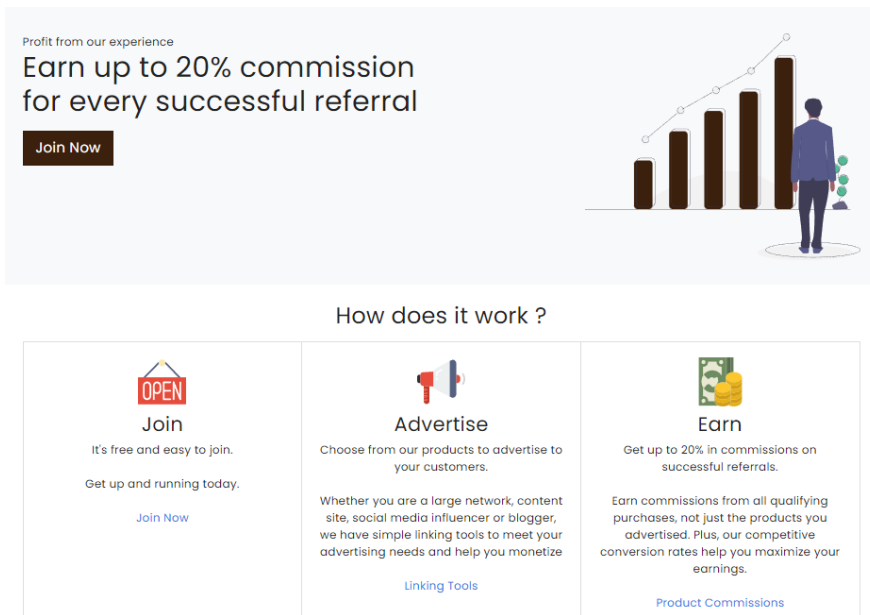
Profit from our experience

Earn up to 20% commission for every successful referral

Join Now

How does it work ?

OPEN

Join

It's free and easy to join.

Get up and running today.

Join Now

Advertise

Choose from our products to advertise to your customers.

Whether you are a large network, content site, social media influencer or blogger, we have simple linking tools to meet your advertising needs and help you monetize

Linking Tools

Earn

Get up to 20% in commissions on successful referrals.

Earn commissions from all qualifying purchases, not just the products you advertised. Plus, our competitive conversion rates help you maximize your earnings.

Product Commissions